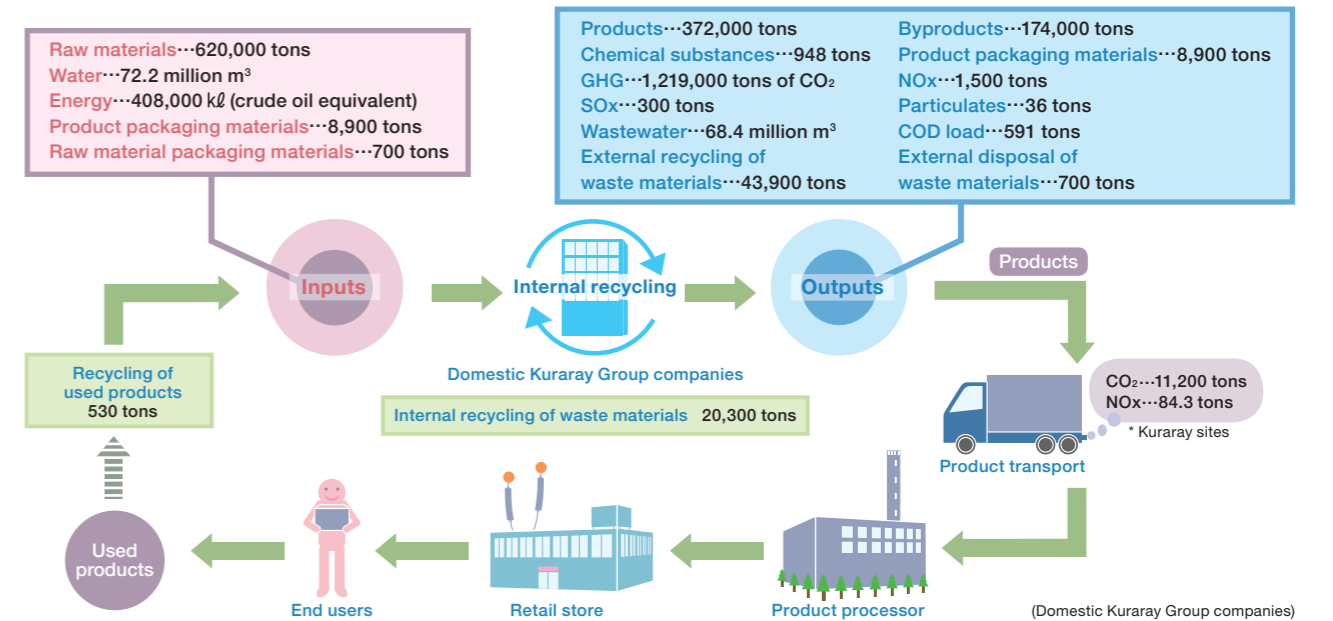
Raw materials…620,000 tons
Water…72.2 million $m^3$
Energy…408,000 kℓ (crude oil equivalent)
Product packaging materials…8,900 tons
Raw material packaging materials…700 tons

Products…372,000 tons
Chemical substances…948 tons
GHG…1,219,000 tons of $CO_2$
SOx…300 tons
Wastewater…68.4 million $m^3$
External recycling of waste materials…43,900 tons

Byproducts…174,000 tons
Product packaging materials…8,900 tons
NOx…1,500 tons
Particulates…36 tons
COD load…591 tons
External disposal of waste materials…700 tons

Inputs

Internal recycling

Outputs

Products

Domestic Kuraray Group companies

Internal recycling of waste materials 20,300 tons

Recycling of used products 530 tons

$CO_2$…11,200 tons
NOx…84.3 tons
* Kuraray sites

Product transport

Used products

End users

Retail store

Product processor

(Domestic Kuraray Group companies)